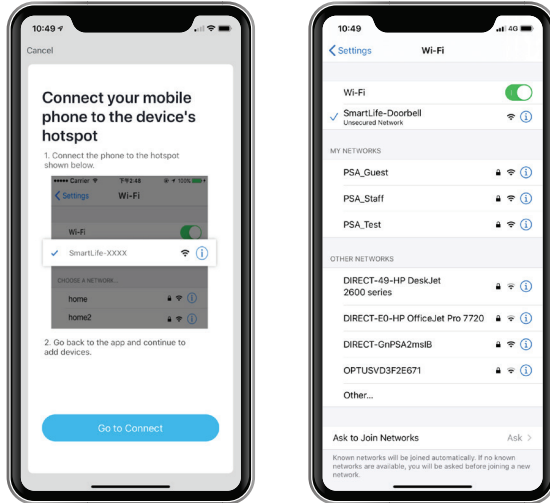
10:49

Cancel

Connect your mobile phone to the device's hotspot

1. Connect the phone to the hotspot shown below.

Carrier 10:49 100%

Settings Wi-Fi

Wi-Fi

SmartLife-XXXX

CHOOSE A NETWORK...

home

home2

2. Go back to the app and continue to add devices.

Go to Connect

10:49 4G

Settings Wi-Fi

Wi-Fi

SmartLife-Doorbell
Unsecured Network

MY NETWORKS

PSA_Guest

PSA_Staff

PSA_Test

OTHER NETWORKS

DIRECT-49-HP DeskJet 2600 series

DIRECT-E0-HP OfficeJet Pro 7720

DIRECT-GnPSA2mslB

OPTUSVD3F2E671

Other...

Ask to Join Networks Ask

Known networks will be joined automatically. If no known networks are available, you will be asked before joining a new network